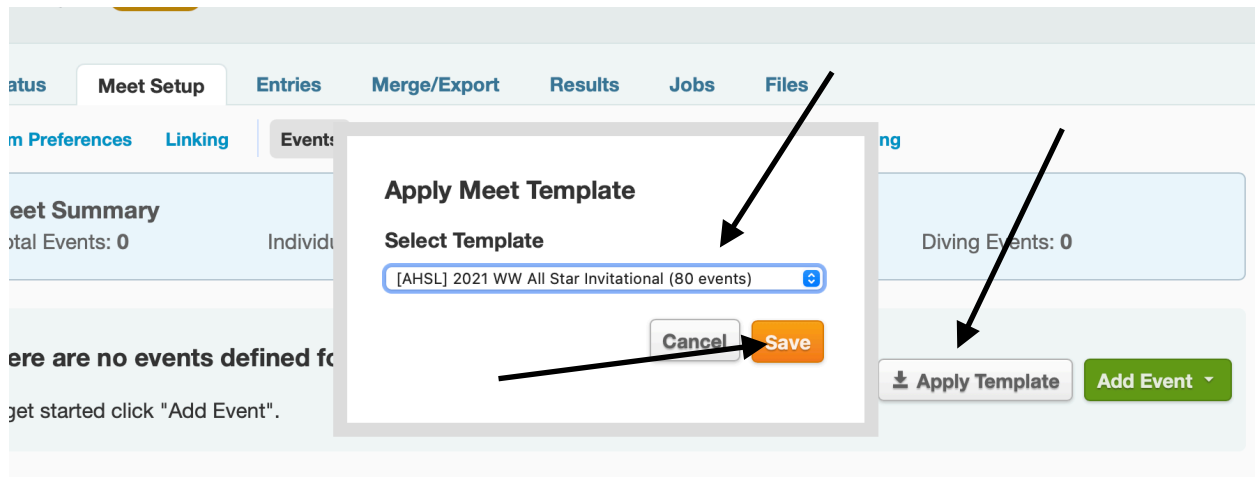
atus Meet Setup Entries Merge/Export Results Jobs Files

m Preferences Linking Events ng

eet Summary
otal Events: 0 Individu Diving Events: 0

ere are no events defined fo
get started click "Add Event".

Apply Template Add Event

Apply Meet Template

Select Template

[AHSL] 2021 WW All Star Invitational (80 events)

Cancel Save